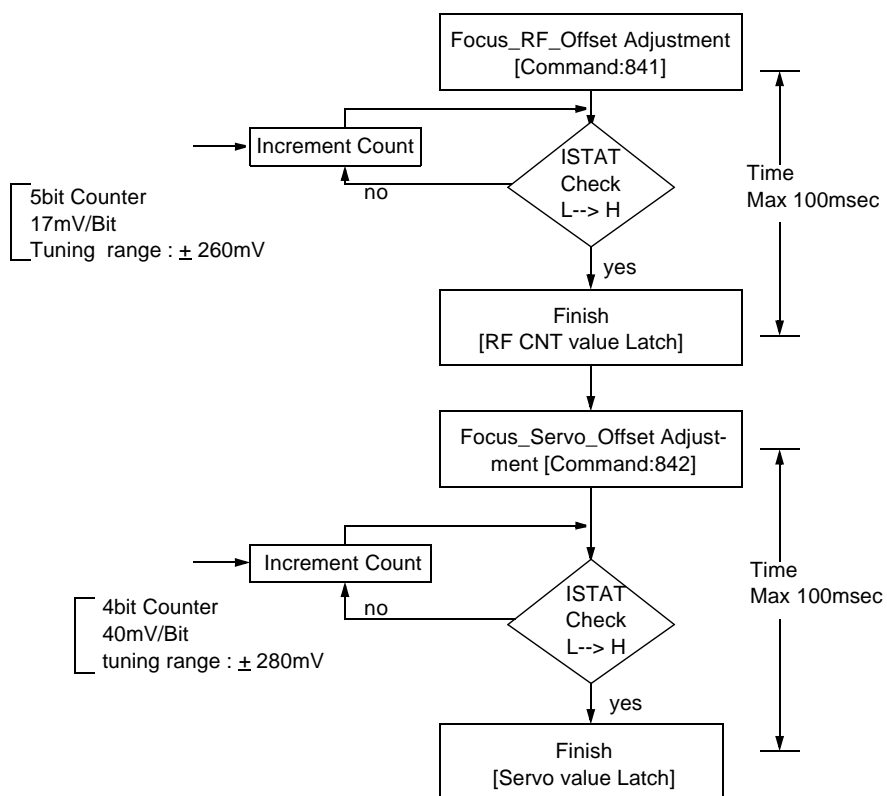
Focus_RF_Offset Adjustment
[Command:841]

Increment Count

ISTAT
Check
L--> H

no

5bit Counter
17mV/Bit
Tuning range : $\pm$ 260mV

Time
Max 100msec

yes

Finish
[RF CNT value Latch]

Focus_Servo_Offset Adjustment [Command:842]

Increment Count

ISTAT
Check
L--> H

no

4bit Counter
40mV/Bit
tuning range : $\pm$ 280mV

Time
Max 100msec

yes

Finish
[Servo value Latch]